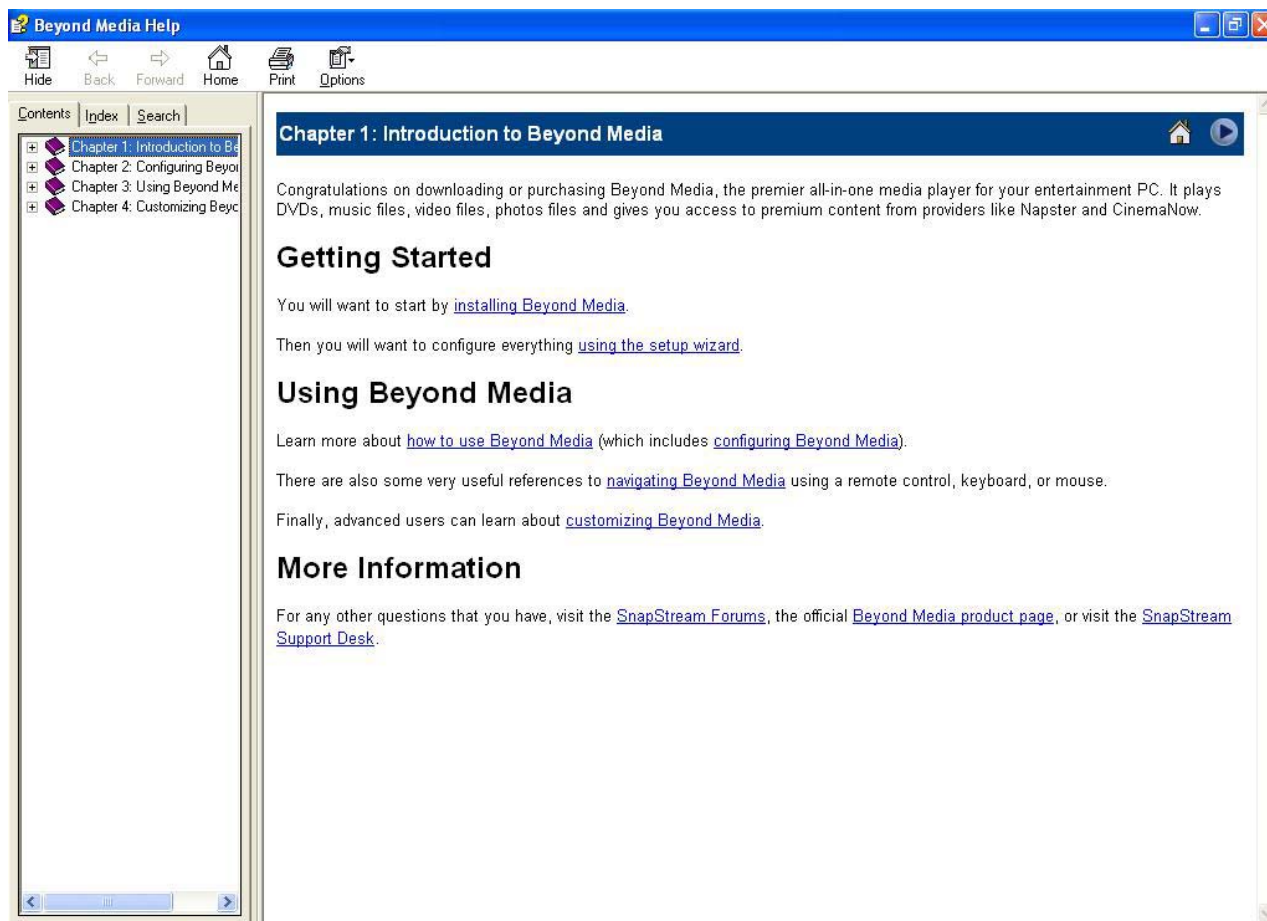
Beyond Media Help

Hide Back Forward Home Print Options

Contents Index Search

Chapter 1: Introduction to Be
Chapter 2: Configuring Beyo
Chapter 3: Using Beyond Me
Chapter 4: Customizing Beyo

Chapter 1: Introduction to Beyond Media

Congratulations on downloading or purchasing Beyond Media, the premier all-in-one media player for your entertainment PC. It plays DVDs, music files, video files, photos files and gives you access to premium content from providers like Napster and CinemaNow.

Getting Started

You will want to start by installing Beyond Media.

Then you will want to configure everything using the setup wizard.

Using Beyond Media

Learn more about how to use Beyond Media (which includes configuring Beyond Media).

There are also some very useful references to navigating Beyond Media using a remote control, keyboard, or mouse.

Finally, advanced users can learn about customizing Beyond Media.

More Information

For any other questions that you have, visit the SnapStream Forums, the official Beyond Media product page, or visit the SnapStream Support Desk.